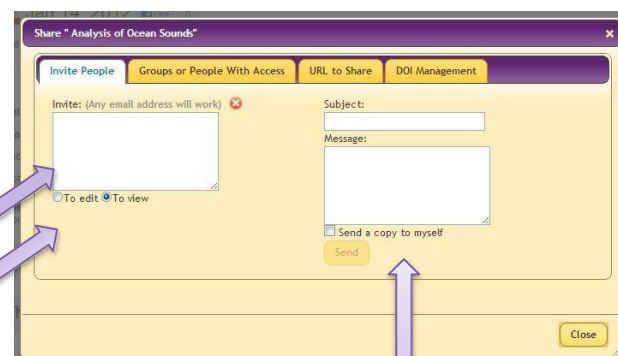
Jan 14 2012

Share " Analysis of Ocean Sounds"

×

Invite People

Groups or People With Access

URL to Share

DOI Management

Invite: (Any email address will work)

To edit To view

Subject:

Message:

Send a copy to myself

Send

Close